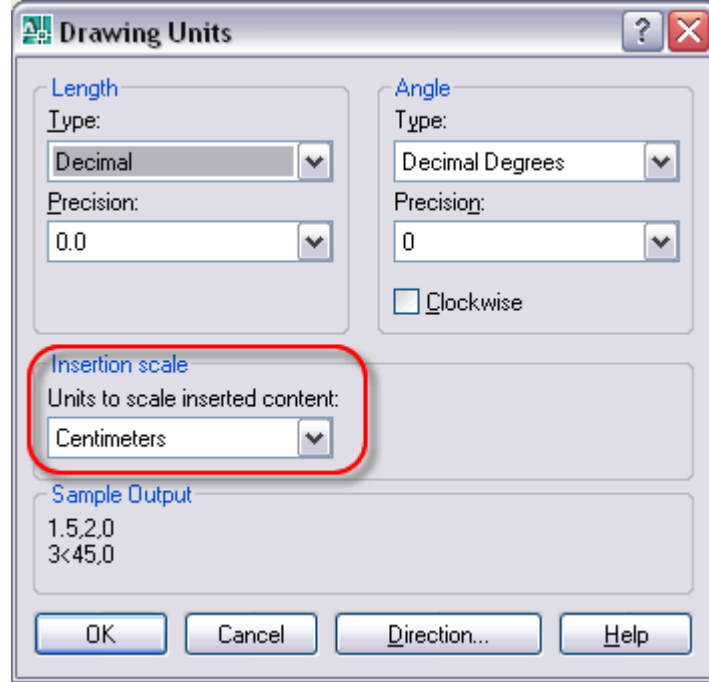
Drawing Units

Length
Type:
Decimal
Precision:
0.0

Angle
Type:
Decimal Degrees
Precision:
0
Clockwise

Insertion scale
Units to scale inserted content:
Centimeters

Sample Output
1.5,2,0
3<45,0

OK
Cancel
Direction...
Help